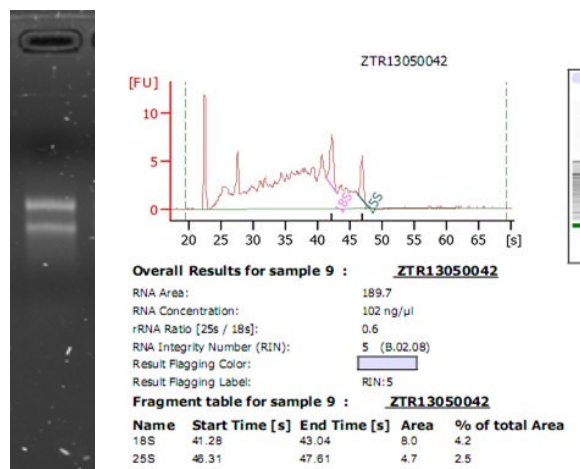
ZTR13050042

[FU]

10

5

0

18S

25S

20 25 30 35 40 45 50 55 60 65 [s]

**Overall Results for sample 9 : ZTR13050042**

| | |
|---|---|
| RNA Area: | 189.7 |
| RNA Concentration: | 102 ng/µl |
| rRNA Ratio [25s / 18s]: | 0.6 |
| RNA Integrity Number (RIN): | 5 (B.02.08) |
| Result Flagging Color: | |
| Result Flagging Label: | RIN: 5 |

**Fragment table for sample 9 : ZTR13050042**

| Name | Start Time [s] | End Time [s] | Area | % of total Area |
|---|---|---|---|---|
| 18S | 41.28 | 43.04 | 8.0 | 4.2 |
| 25S | 46.31 | 47.61 | 4.7 | 2.5 |